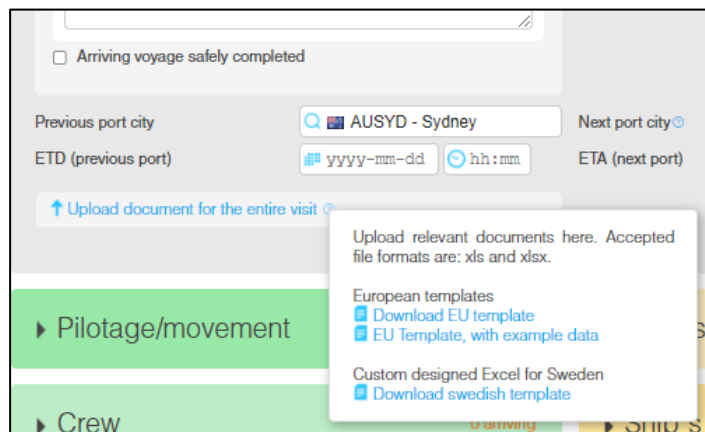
Arriving voyage safely completed

Previous port city

AUSYD - Sydney

Next port city

ETD (previous port)

yyyy-mm-dd

hh:mm

ETA (next port)

Upload document for the entire visit

Upload relevant documents here. Accepted file formats are: xls and xlsx.

European templates
Download EU template
EU Template, with example data

Custom designed Excel for Sweden
Download swedish template

Pilotage/movement

Crew

0 arriving